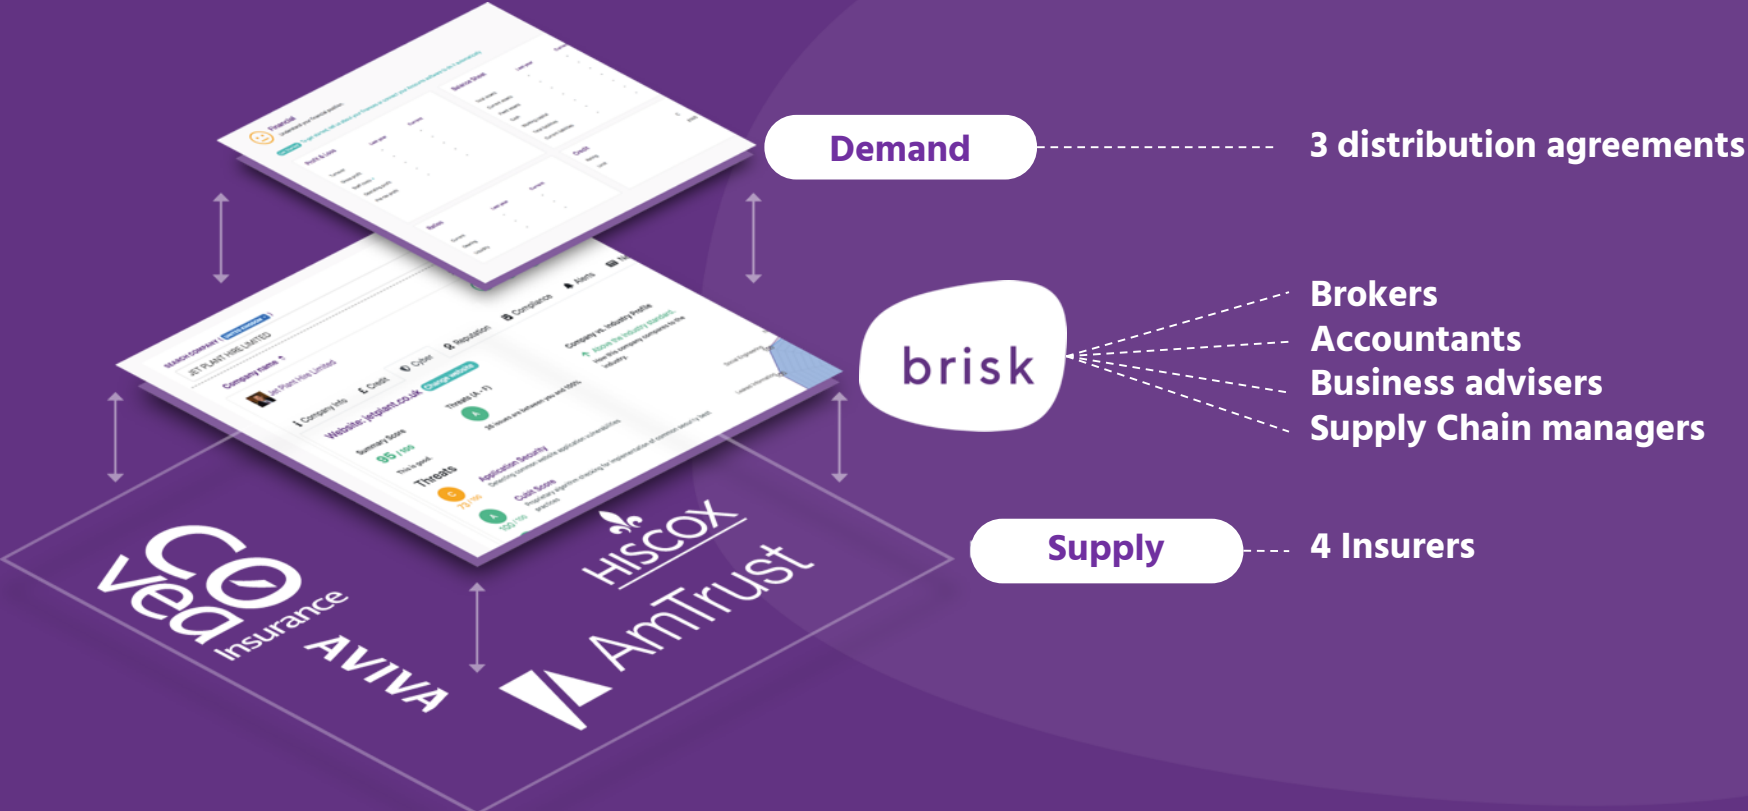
Demand

3 distribution agreements

brisk

Brokers
Accountants
Business advisers
Supply Chain managers

Supply

4 Insurers

Financial

SEARCH COMPANY
JET PLANT HIRE LIMITED
Company name
Jet Plant Hire Limited
Company info
Credit
Cyber
Reputation
Compliance
Alerts
Website: jetplant.co.uk
Change website
Summary Score
95 / 100
Threats
Application Security
Cash Score
Company vs. Industry Profile

Covea Insurance
AVIVA
HISCOX
AmTrust